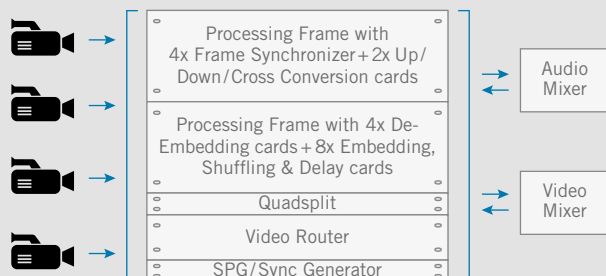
Processing Frame with 4x Frame Synchronizer + 2x Up/ Down/Cross Conversion cards

Processing Frame with 4x De-Embedding cards + 8x Embedding, Shuffling & Delay cards

Quadsplit

Video Router

SPG/Sync Generator

Audio Mixer

Video Mixer